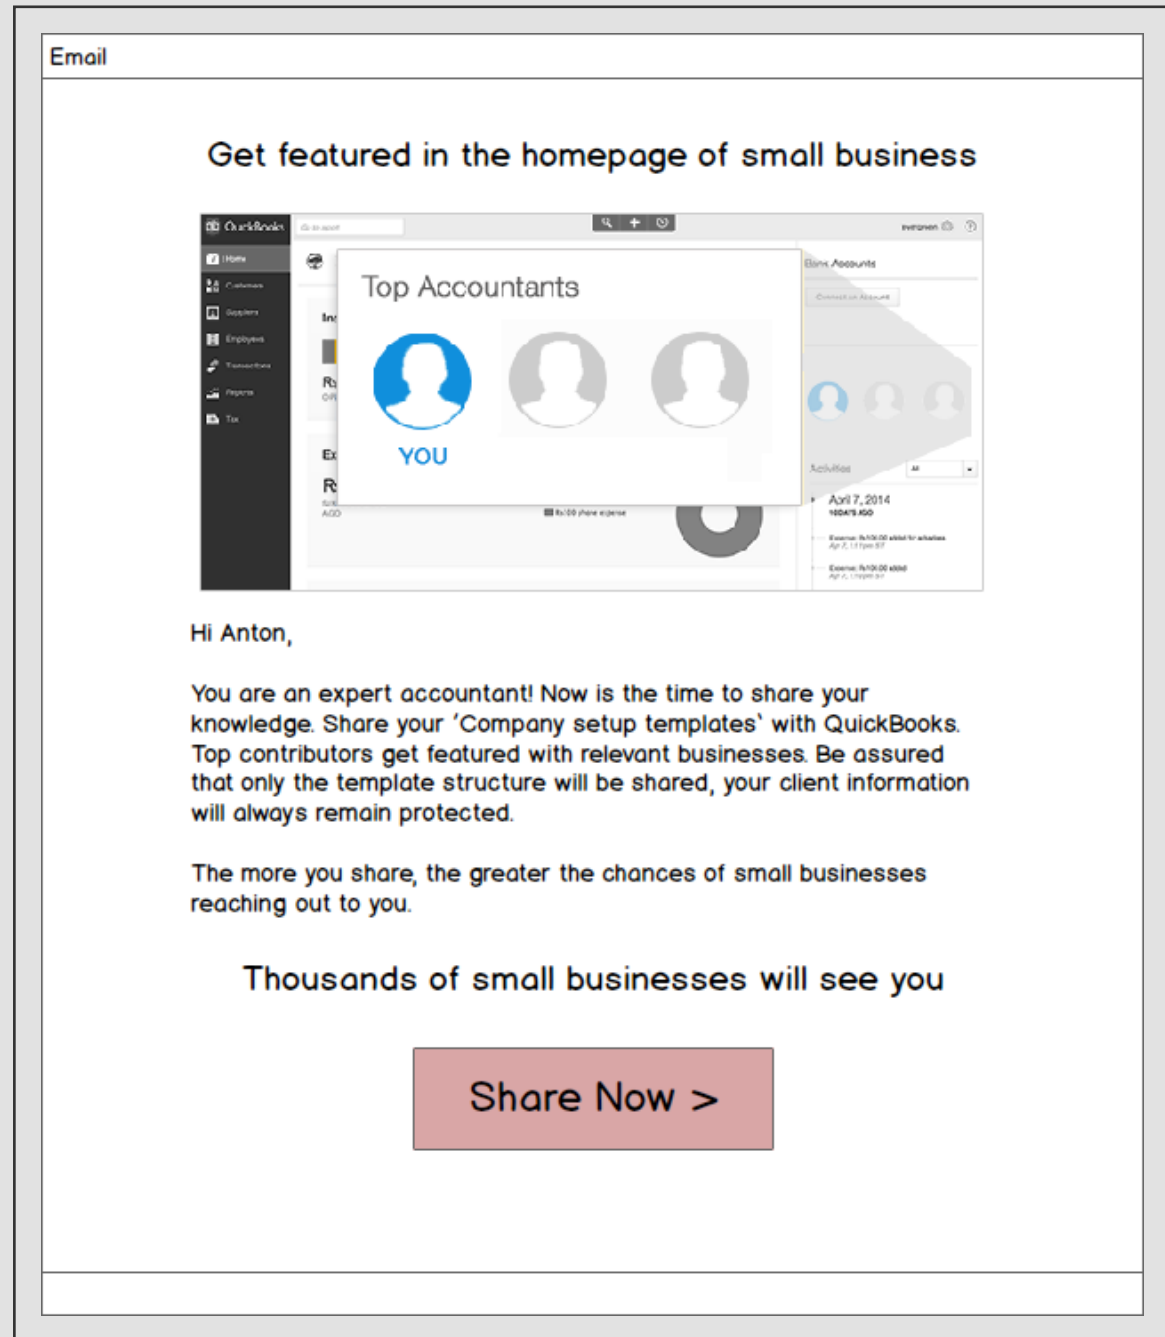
Email

Get featured in the homepage of small business

QuickBooks

Home

Customers

Suppliers

Employees

Transactions

Reports

Tax

Top Accountants

YOU

Bank Accounts

Activities

April 7, 2014

Hi Anton,

You are an expert accountant! Now is the time to share your knowledge. Share your 'Company setup templates' with QuickBooks. Top contributors get featured with relevant businesses. Be assured that only the template structure will be shared, your client information will always remain protected.

The more you share, the greater the chances of small businesses reaching out to you.

Thousands of small businesses will see you

Share Now >